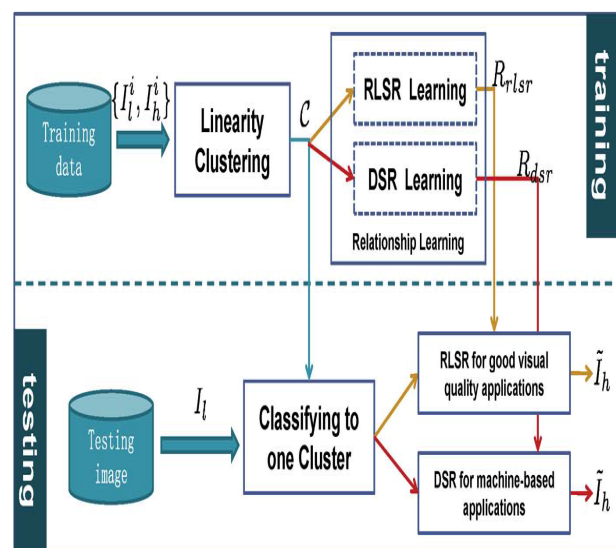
training

Training data

$\{I_l^i, I_h^i\}$

Linearity Clustering

$C$

RLSR Learning

$R_{rlsr}$

DSR Learning

$R_{dsr}$

Relationship Learning

testing

Testing image

$I_l$

Classifying to one Cluster

RLSR for good visual quality applications

$\tilde{I}_h$

DSR for machine-based applications

$\tilde{I}_h$